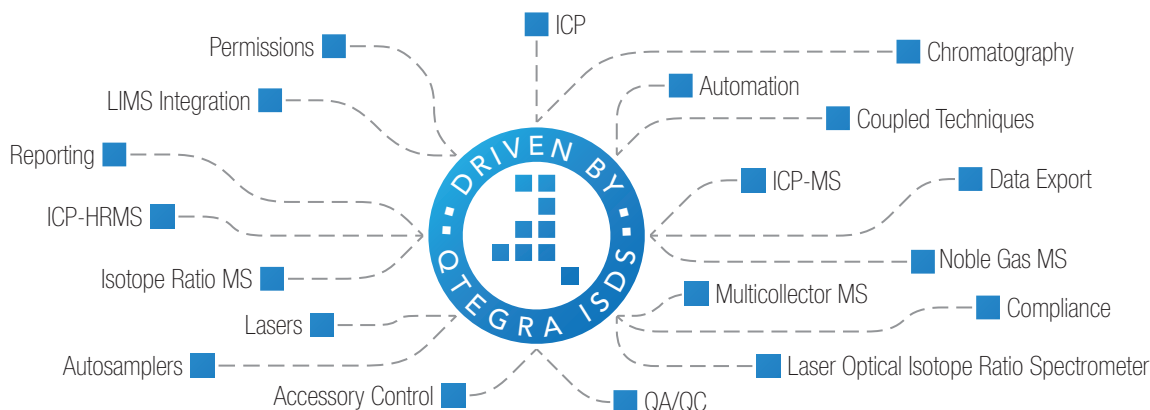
ICP

Permissions

Chromatography

Automation

LIMS Integration

Coupled Techniques

Reporting

DRIVEN BY

QTEGRA ISDS

ICP-MS

Data Export

ICP-HRMS

Noble Gas MS

Isotope Ratio MS

Multicollector MS

Compliance

Lasers

Autosamplers

Laser Optical Isotope Ratio Spectrometer

Accessory Control

QA/QC